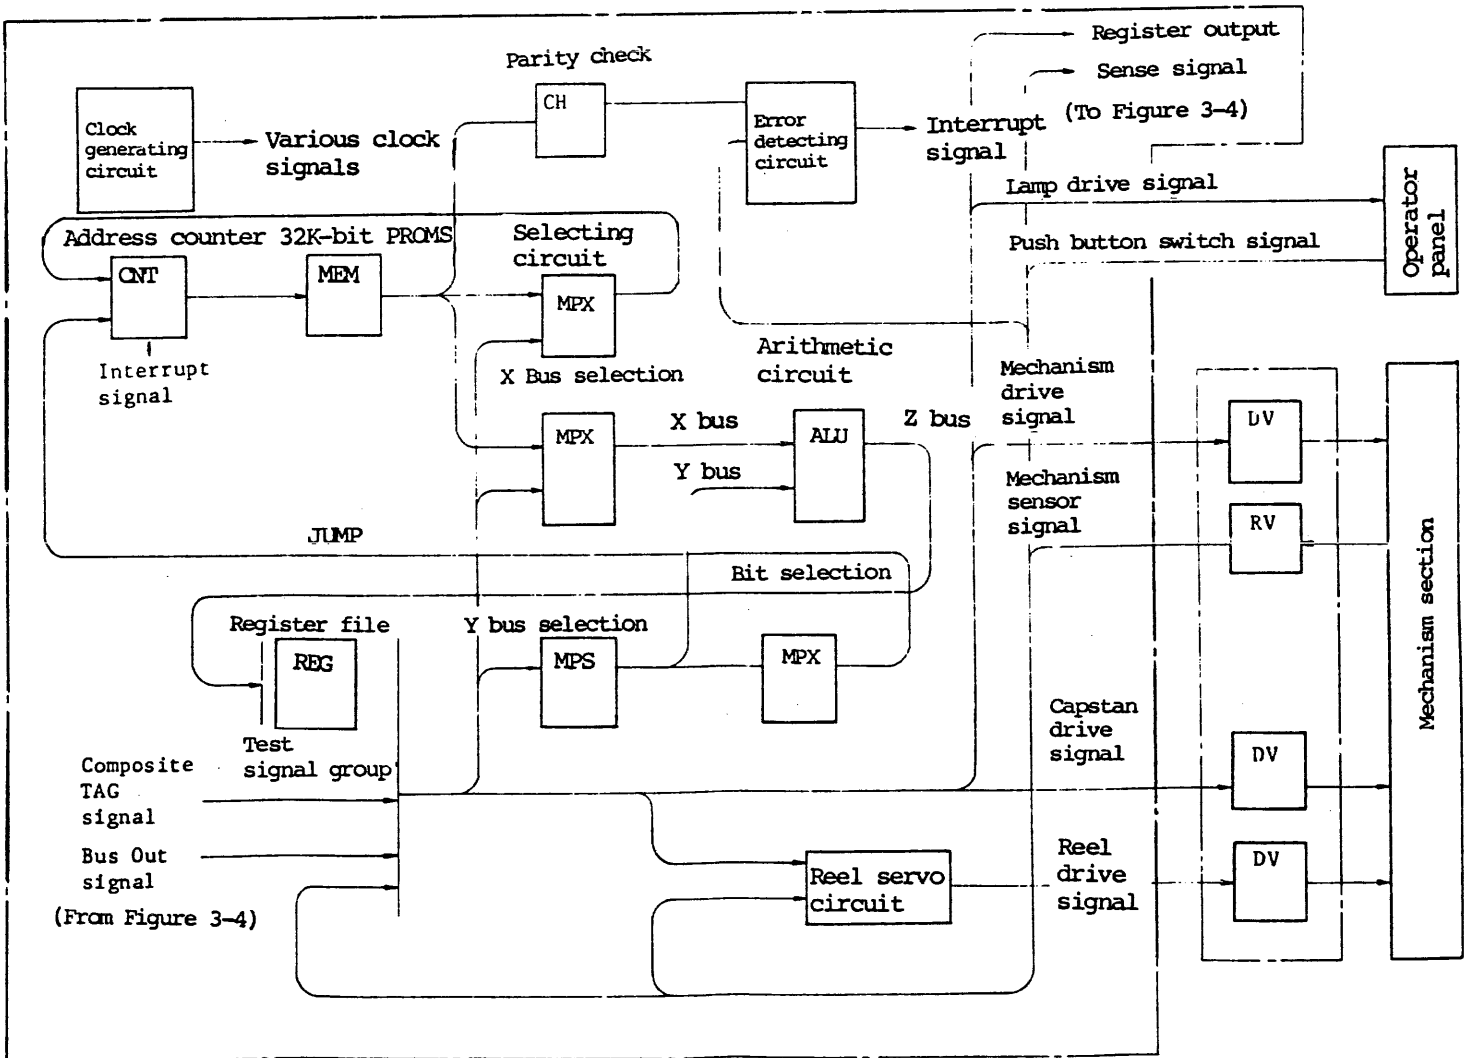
Parity check

Register output

Sense signal

(To Figure 3-4)

Clock generating circuit

Various clock signals

CH

Error detecting circuit

Interrupt signal

Lamp drive signal

Operator panel

Address counter 32K-bit PROMS

Selecting circuit

Push button switch signal

CNT

MEM

MPX

Interrupt signal

X Bus selection

Arithmetic circuit

Mechanism drive signal

MPX

X bus

ALU

Z bus

DV

Y bus

Mechanism sensor signal

RV

JUMP

Bit selection

Mechanism section

Register file

Y bus selection

REG

MPS

MPX

Test signal group

Capstan drive signal

Composite TAG signal

DV

Bus Out signal

Reel servo circuit

Reel drive signal

DV

(From Figure 3-4)